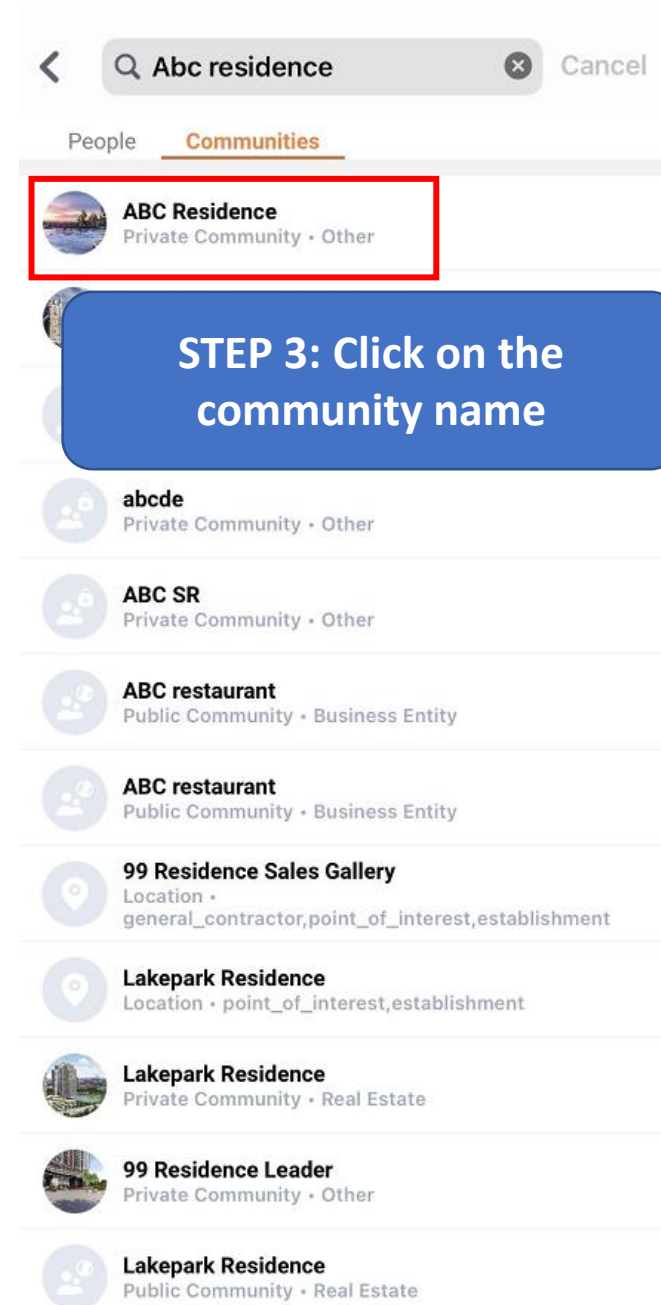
Abc residence

Cancel

People

Communities

ABC Residence
Private Community • Other

STEP 3: Click on the community name

abcde
Private Community • Other

ABC SR
Private Community • Other

ABC restaurant
Public Community • Business Entity

ABC restaurant
Public Community • Business Entity

99 Residence Sales Gallery
Location • general_contractor,point_of_interest,establishment

Lakepark Residence
Location • point_of_interest,establishment

Lakepark Residence
Private Community • Real Estate

99 Residence Leader
Private Community • Other

Lakepark Residence
Public Community • Real Estate